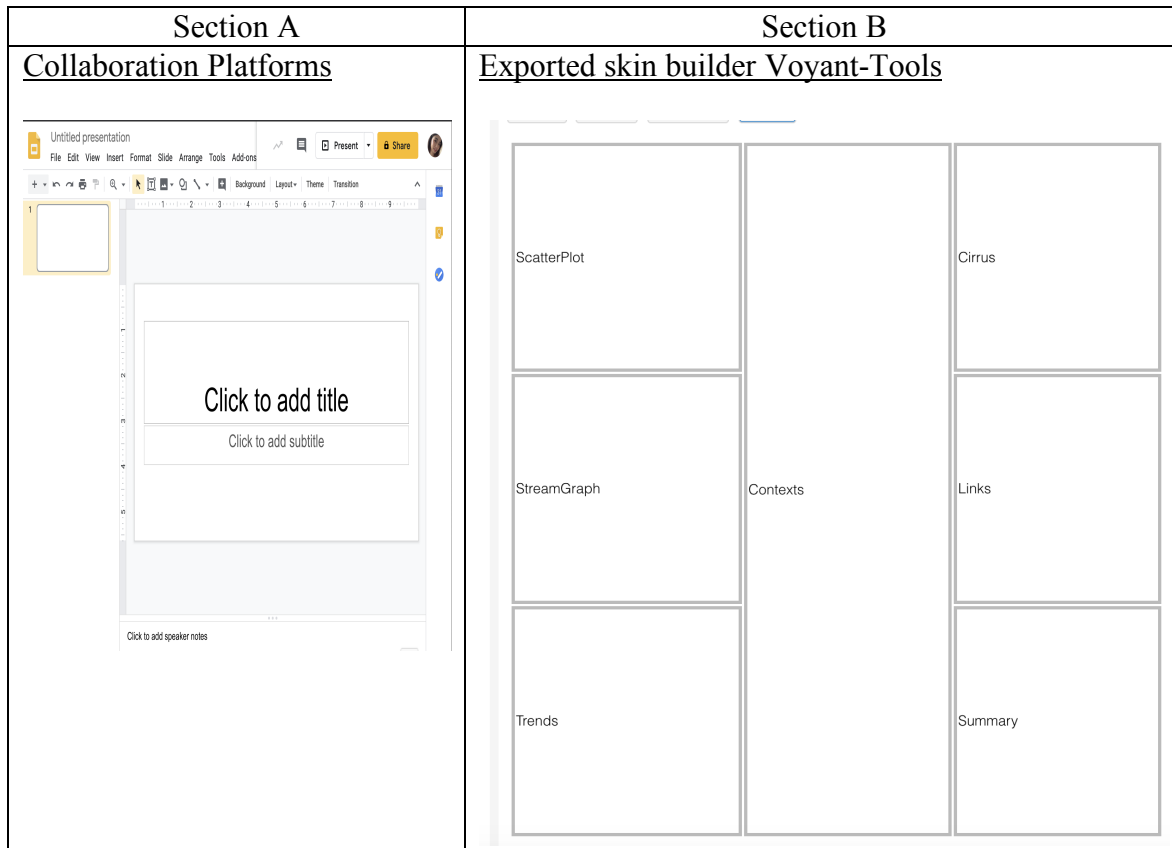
| Section A | Section B |
|---|---|
| Collaboration Platforms | Exported skin builder Voyant-Tools |
| Untitled presentation<br>File Edit View Insert Format Slide Arrange Tools Add-ons<br>Present Share<br>Background Layout Theme Transition<br>1<br>1 2 3 4 5 6 7 8 9<br>Click to add title<br>Click to add subtitle<br>Click to add speaker notes | ScatterPlot<br>Contexts<br>Cirrus<br>StreamGraph<br>Links<br>Trends<br>Summary |